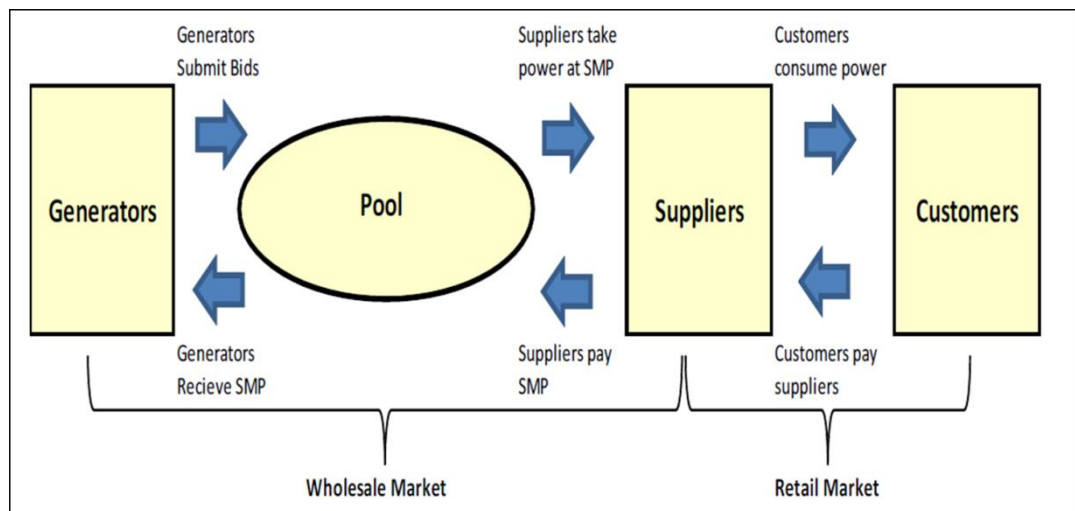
Generators Submit Bids

Suppliers take power at SMP

Customers consume power

Generators

Pool

Suppliers

Customers

Generators Recieve SMP

Suppliers pay SMP

Customers pay suppliers

Wholesale Market

Retail Market